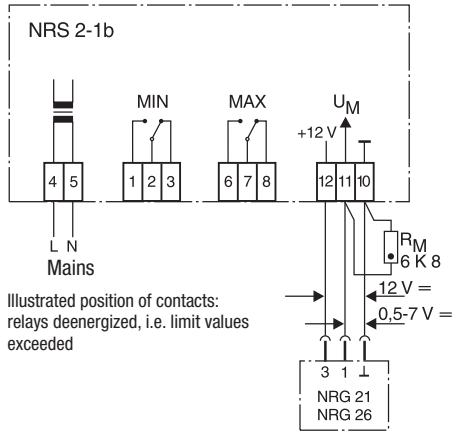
NRS 2-1b

MIN

MAX

$U_M$

+12 V

4 5

1 2 3

6 7 8

12 11 10

L N

Mains

$R_M$
6 K 8

12 V =

0,5-7 V =

Illustrated position of contacts: relays deenergized, i.e. limit values exceeded

3 1 ⊥

NRG 21
NRG 26